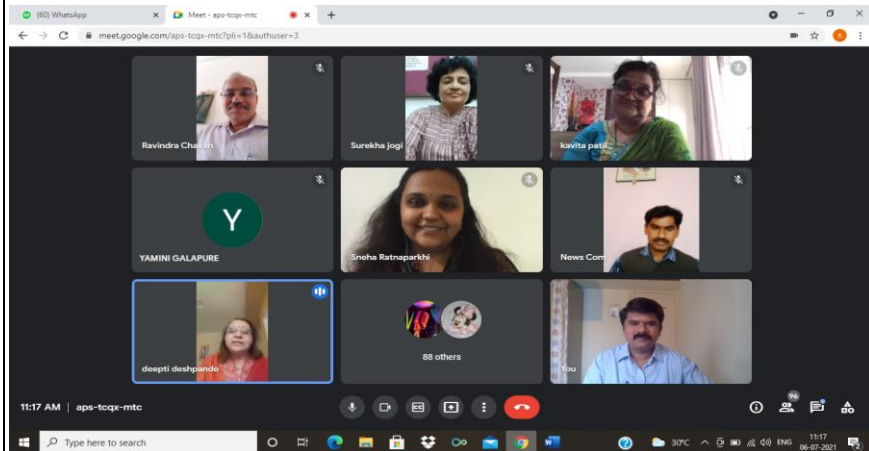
(60) WhatsApp
Meet - aps-tcqx-mtc
meet.google.com/aps-tcqx-mtc?pli=1&authuser=3

Ravindra Chavan
Surekha jogi
kavita patil
Y
YAMINI GALAPURE
Sneha Ratnaparkhi
News Com
deepti deshpande
88 others
You

11:17 AM | aps-tcqx-mtc
96

Type here to search
30°C ENG 11:17 06-07-2021